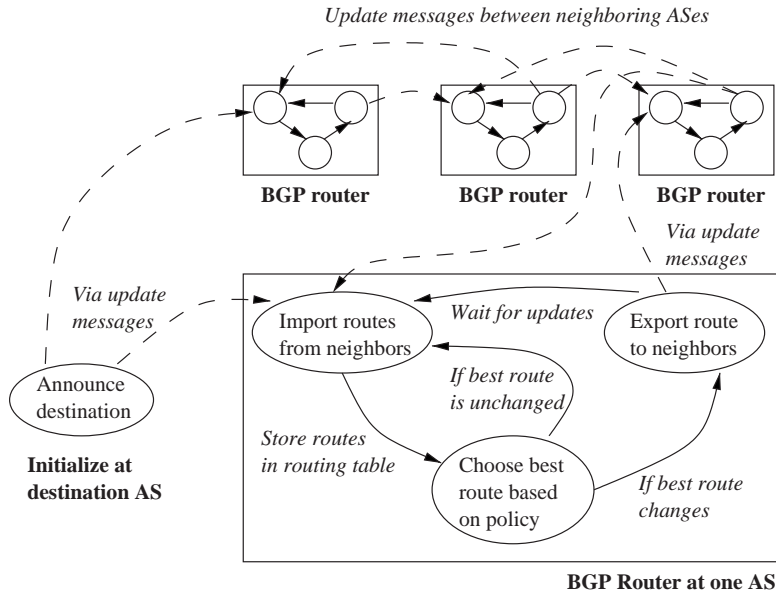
Update messages between neighboring ASes

BGP router

BGP router

BGP router

Via update messages

Via update messages

Wait for updates

Import routes from neighbors

Export route to neighbors

If best route is unchanged

Announce destination

Store routes in routing table

Initialize at destination AS

Choose best route based on policy

If best route changes

BGP Router at one AS